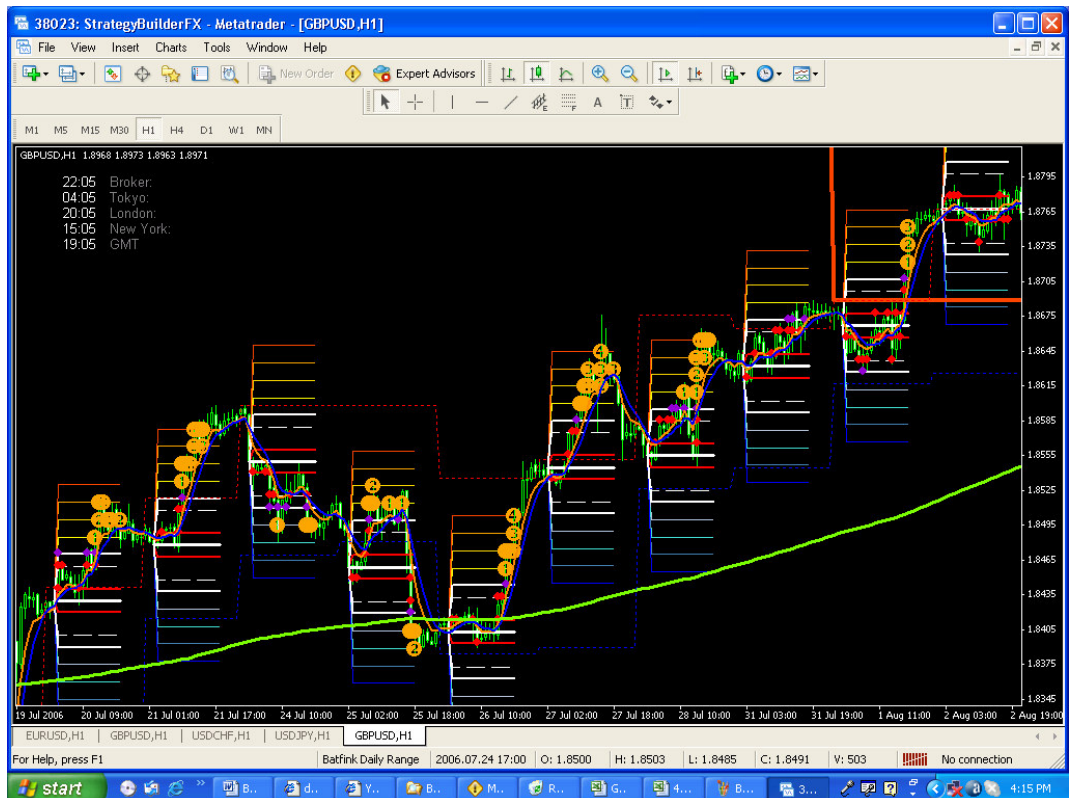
38023: StrategyBuilderFX - Metatrader - [GBPUSD,H1]

File View Insert Charts Tools Window Help

New Order Expert Advisors

M1 M5 M15 M30 H1 H4 D1 W1 MN

GBPUSD,H1 1.8968 1.8973 1.8963 1.8971

22:05 Broker:
04:05 Tokyo:
20:05 London:
15:05 New York:
19:05 GMT

1.8795
1.8765
1.8735
1.8705
1.8675
1.8645
1.8615
1.8585
1.8555
1.8525
1.8495
1.8465
1.8435
1.8405
1.8375
1.8345

19 Jul 2006 20 Jul 09:00 21 Jul 01:00 21 Jul 17:00 24 Jul 10:00 25 Jul 02:00 25 Jul 18:00 26 Jul 10:00 27 Jul 02:00 27 Jul 18:00 28 Jul 10:00 31 Jul 03:00 31 Jul 19:00 1 Aug 11:00 2 Aug 03:00 2 Aug 19:00

EURUSD,H1 GBPUSD,H1 USDCHF,H1 USDJPY,H1 GBPUSD,H1

For Help, press F1 | Batfink Daily Range | 2006.07.24 17:00 | O: 1.8500 | H: 1.8503 | L: 1.8485 | C: 1.8491 | V: 503 | No connection

start B.. d.. Y.. B.. M.. R.. G.. 4... B.. 3... 4:15 PM